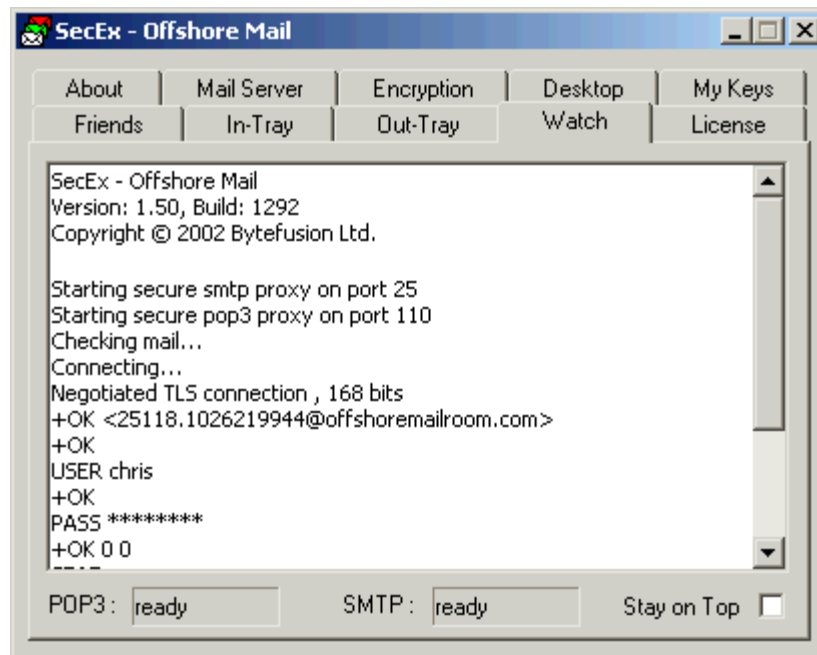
SecEx - Offshore Mail

About | Mail Server | Encryption | Desktop | My Keys
Friends | In-Tray | Out-Tray | Watch | License

SecEx - Offshore Mail
Version: 1.50, Build: 1292
Copyright © 2002 Bytefusion Ltd.

Starting secure smtp proxy on port 25
Starting secure pop3 proxy on port 110
Checking mail...
Connecting...
Negotiated TLS connection , 168 bits
+OK <25118.1026219944@offshoremailroom.com>
+OK
USER chris
+OK
PASS ********
+OK 0 0
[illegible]

POP3 : ready
SMTP : ready
Stay on Top